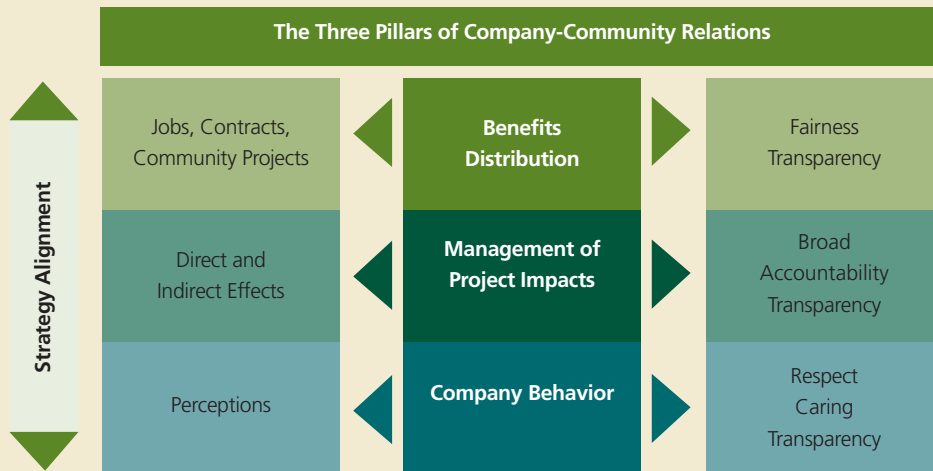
The Three Pillars of Company-Community Relations

Strategy Alignment

Jobs, Contracts, Community Projects

Benefits Distribution

Fairness Transparency

Direct and Indirect Effects

Management of Project Impacts

Broad Accountability Transparency

Perceptions

Company Behavior

Respect Caring Transparency